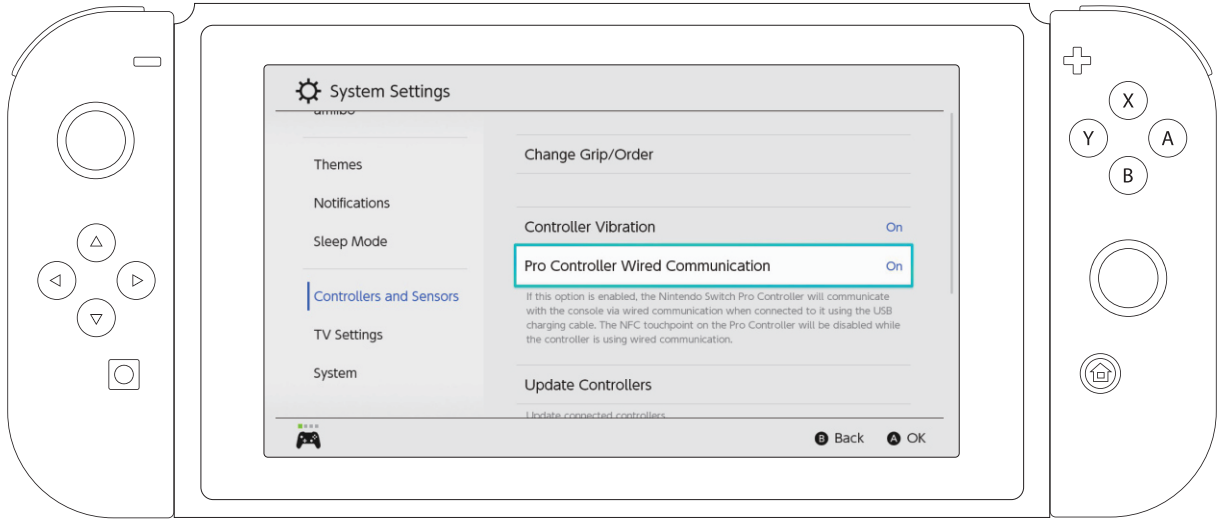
X
Y
A
B

System Settings

amiibo
Themes
Notifications
Sleep Mode
Controllers and Sensors
TV Settings
System

Change Grip/Order

Controller Vibration On

Pro Controller Wired Communication On

If this option is enabled, the Nintendo Switch Pro Controller will communicate with the console via wired communication when connected to it using the USB charging cable. The NFC touchpoint on the Pro Controller will be disabled while the controller is using wired communication.

Update Controllers

Update connected controllers

B Back A OK